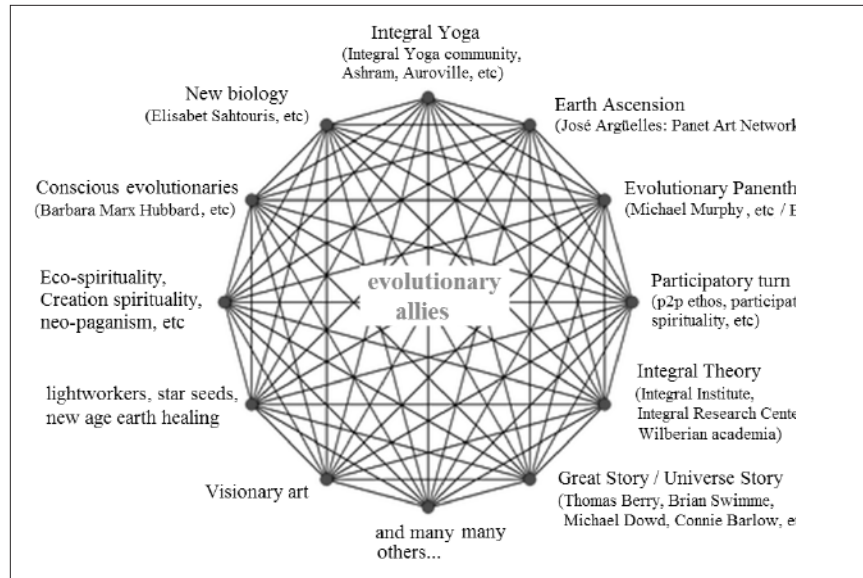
Integral Yoga
(Integral Yoga community, Ashram, Auroville, etc)

New biology
(Elisabet Sahtouris, etc)

Earth Ascension
(José Argüelles: Panet Art Network

Conscious evolutionaries
(Barbara Marx Hubbard, etc)

Evolutionary Panenth
(Michael Murphy , etc / E

Eco-spirituality, Creation spirituality, neo-paganism, etc

evolutionary allies

Participatory turn
(p2p ethos, participat spirituality, etc)

Integral Theory
(Integral Institute, Integral Research Cente Wilberian academia)

lightworkers, star seeds, new age earth healing

Visionary art

Great Story / Universe Story
(Thomas Berry, Brian Swimme, Michael Dowd, Connie Barlow, e

and many many others...